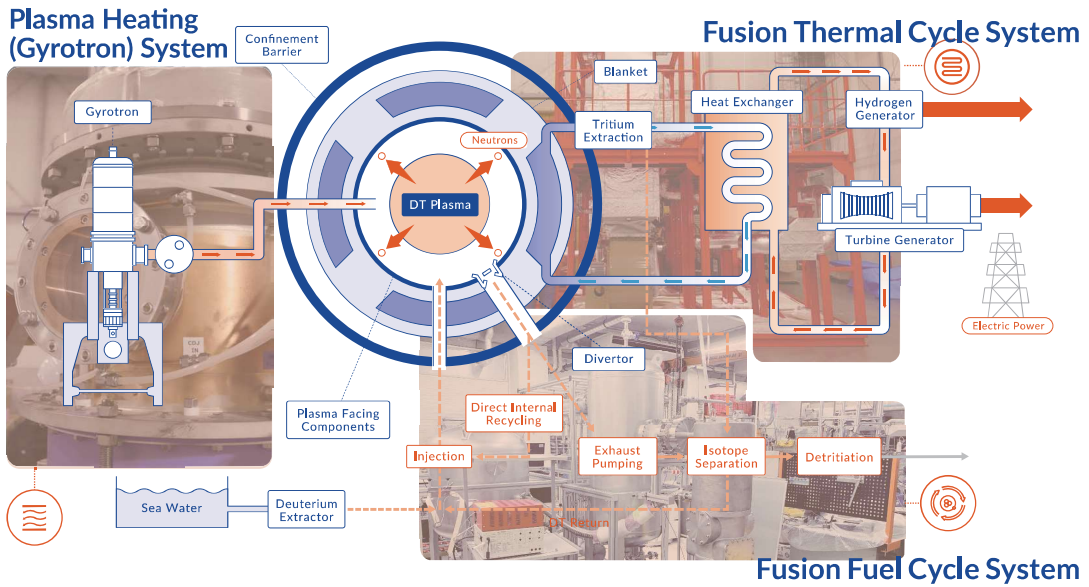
Plasma Heating (Gyrotron) System

Confinement Barrier

Fusion Thermal Cycle System

Blanket

Gyrotron

Tritium Extraction

Heat Exchanger

Hydrogen Generator

Neutrons

DT Plasma

Turbine Generator

Electric Power

Divertor

Plasma Facing Components

Direct Internal Recycling

Injection

Exhaust Pumping

Isotope Separation

Detritiation

Sea Water

Deuterium Extractor

DT Return

Fusion Fuel Cycle System